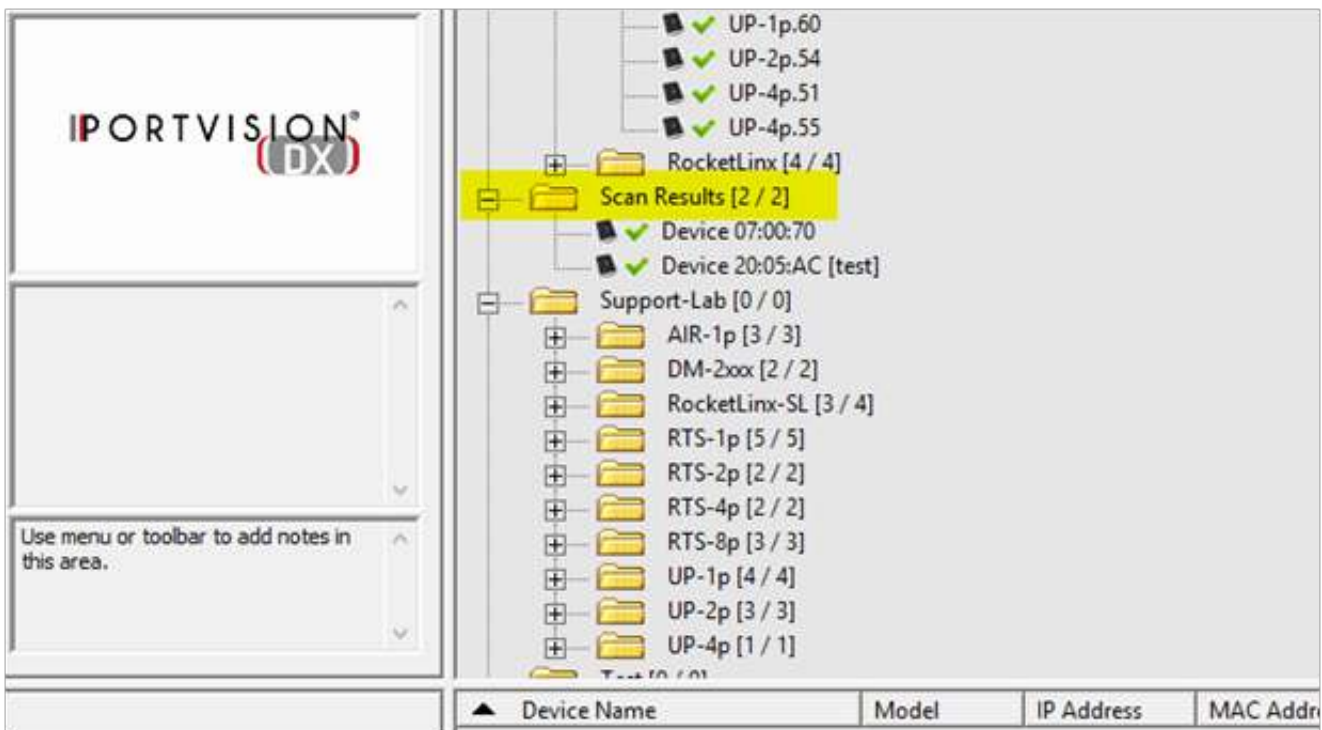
PORTVISION® DX

Use menu or toolbar to add notes in this area.

UP-1p.60
UP-2p.54
UP-4p.51
UP-4p.55
RocketLinx [4 / 4]
Scan Results [2 / 2]
Device 07:00:70
Device 20:05:AC [test]
Support-Lab [0 / 0]
AIR-1p [3 / 3]
DM-2xxx [2 / 2]
RocketLinx-SL [3 / 4]
RTS-1p [5 / 5]
RTS-2p [2 / 2]
RTS-4p [2 / 2]
RTS-8p [3 / 3]
UP-1p [4 / 4]
UP-2p [3 / 3]
UP-4p [1 / 1]
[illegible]

| Device Name | Model | IP Address | MAC Addr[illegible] |
|---|---|---|---|